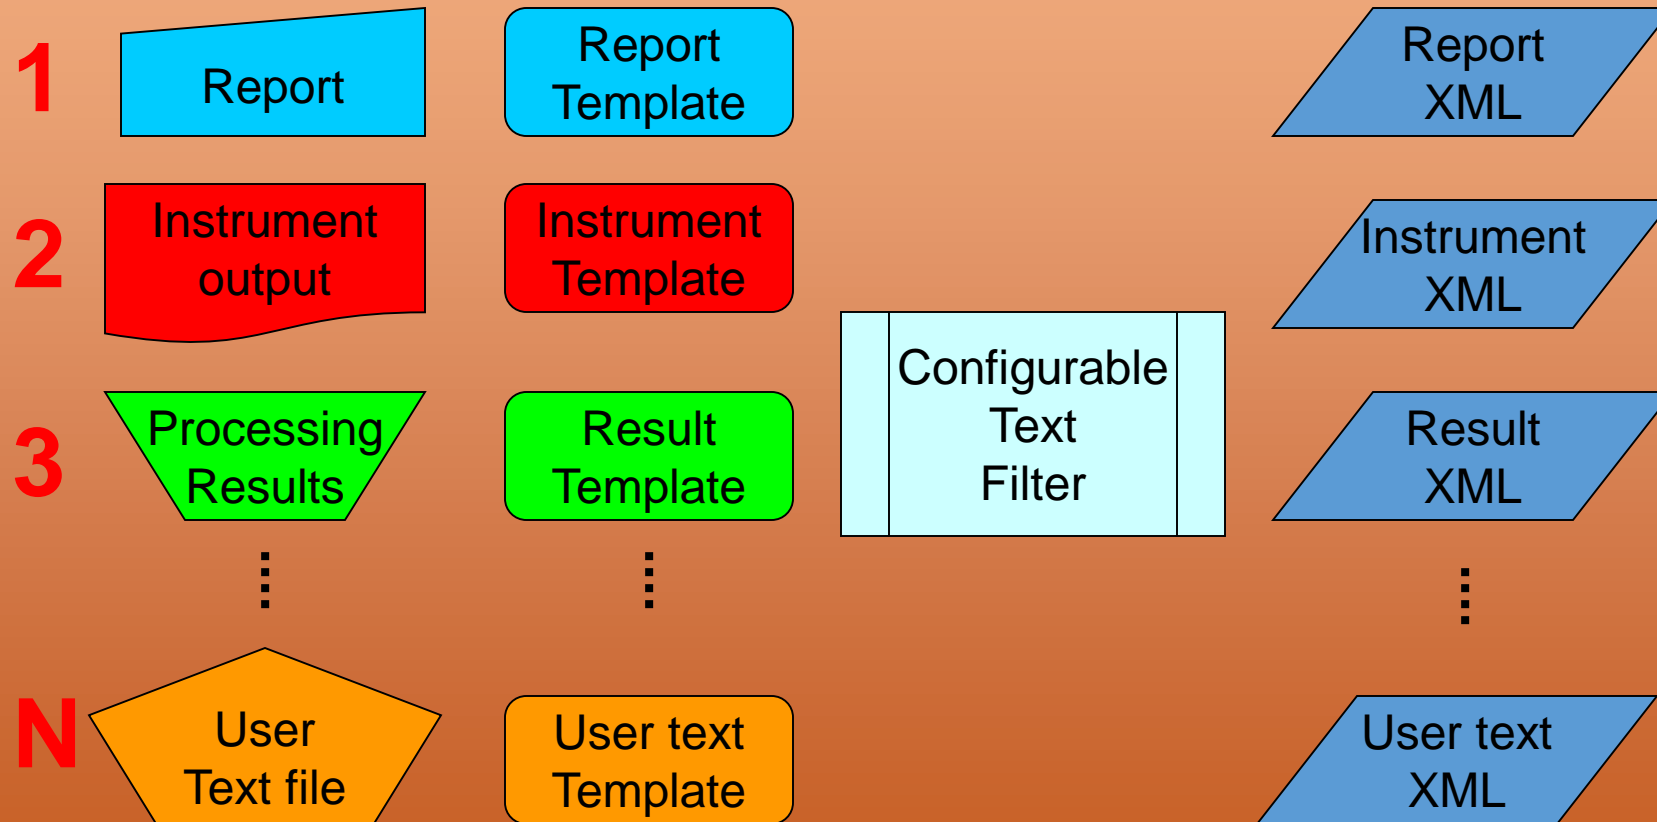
1 Report

Report Template

Report XML

2 Instrument output

Instrument Template

Instrument XML

Configurable Text Filter

3 Processing Results

Result Template

Result XML

⋮

⋮

⋮

N User Text file

User text Template

User text XML